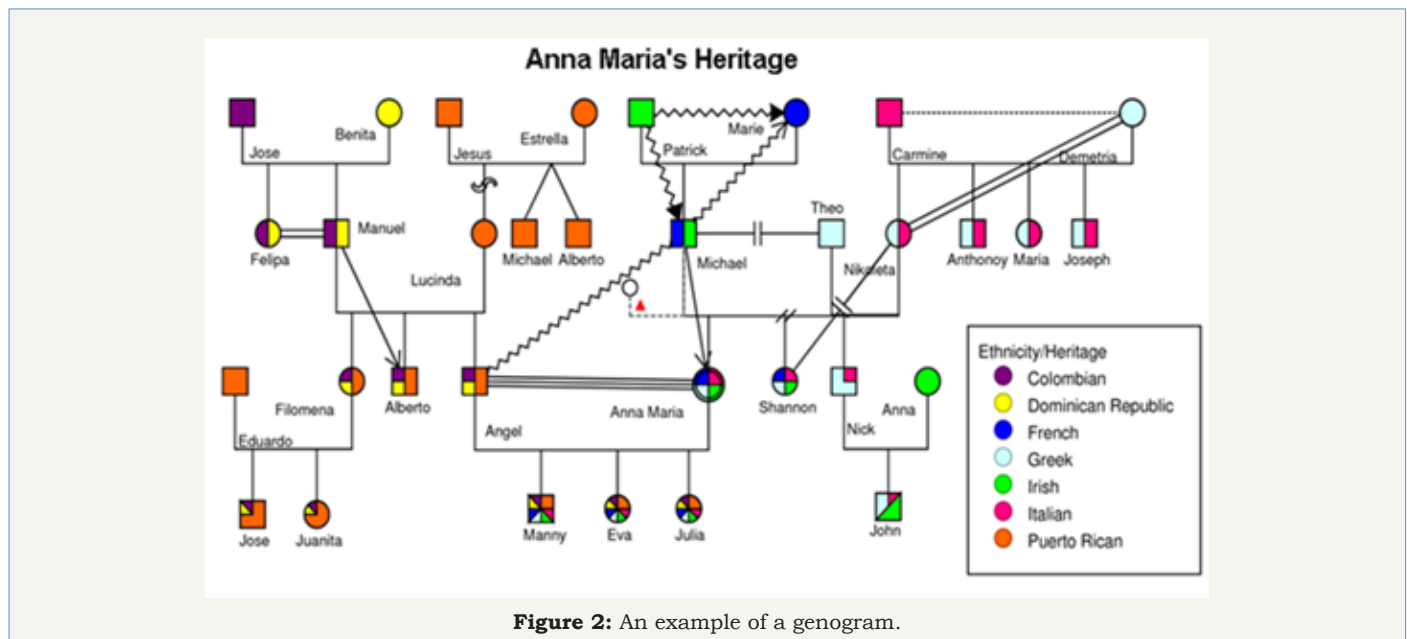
Anna Maria's Heritage

Jose
Benita
Jesus
Estrella
Patrick
Marie
Carmine
Demetria

Felipa
Manuel
Lucinda
Michael
Alberto
Michael
Theo
Nikoleta
Anthonoy
Maria
Joseph

Filomena
Alberto
Eduardo
Angel
Anna Maria
Shannon
Nick
Anna

Jose
Juanita
Manny
Eva
Julia
John

Ethnicity/Heritage
Colombian
Dominican Republic
French
Greek
Irish
Italian
Puerto Rican

**Figure 2:** An example of a genogram.